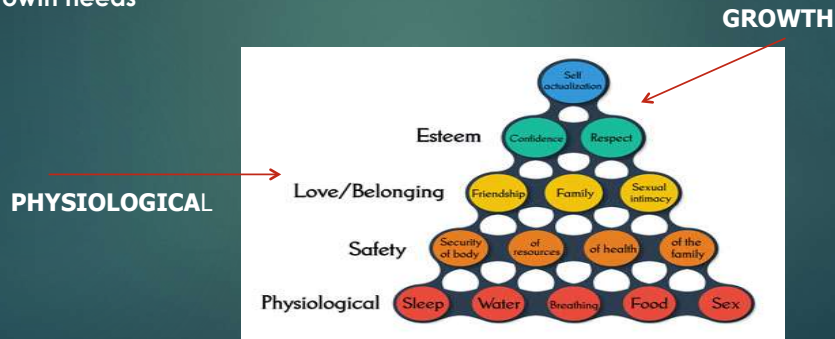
own needs

GROWTH

PHYSIOLOGICAL

Self actualization

Esteem
Confidence
Respect

Love/Belonging
Friendship
Family
Sexual intimacy

Safety
Security of body
of resources
of health
of the family

Physiological
Sleep
Water
Breathing
Food
Sex